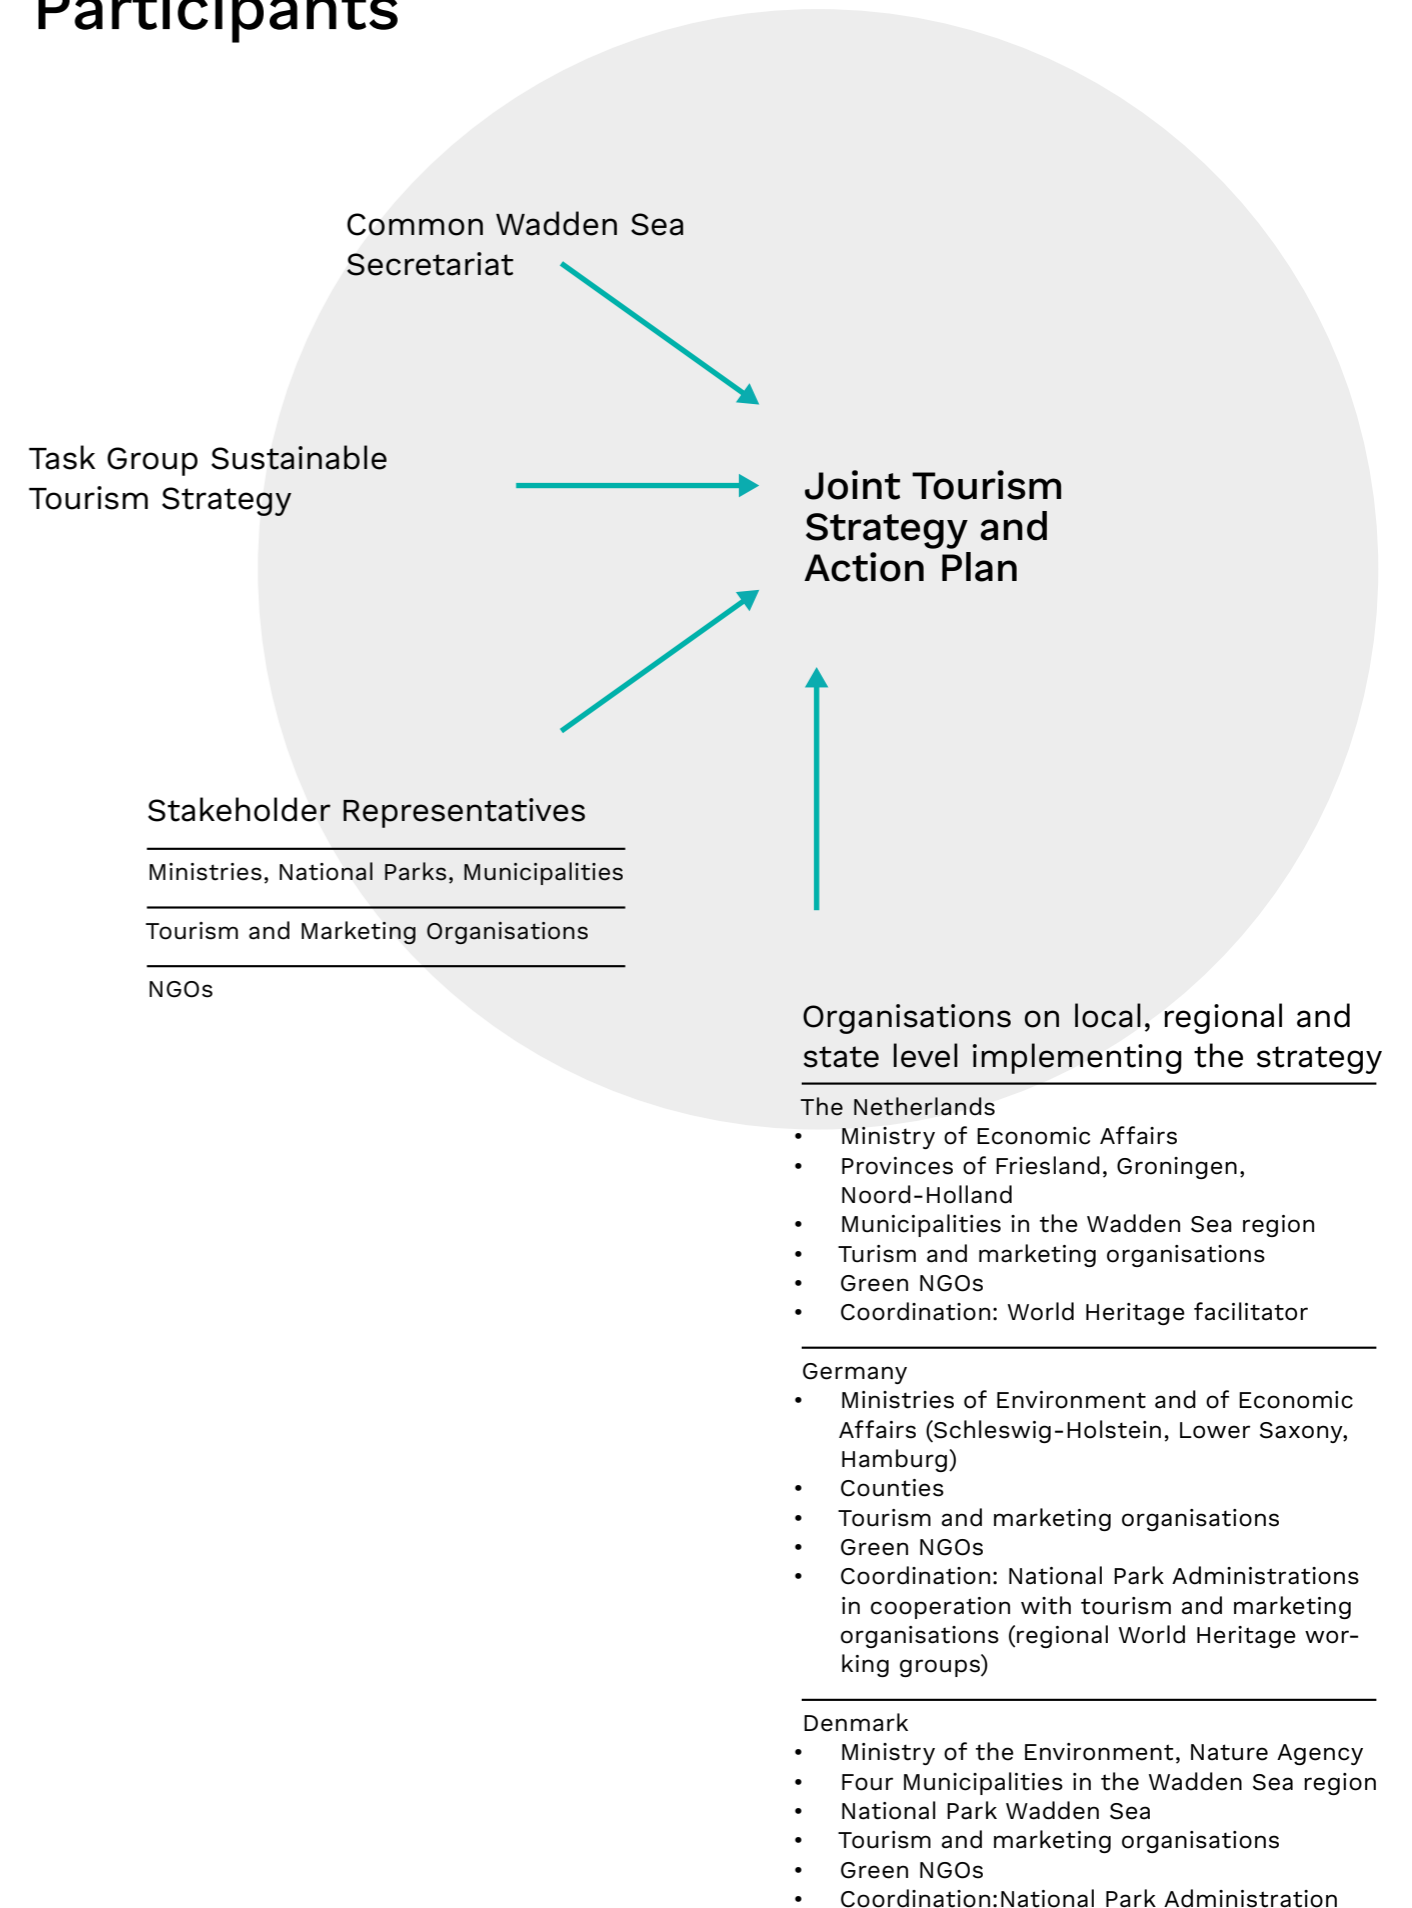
Participants

Common Wadden Sea Secretariat

Task Group Sustainable Tourism Strategy

Joint Tourism Strategy and Action Plan

Stakeholder Representatives

Ministries, National Parks, Municipalities

Tourism and Marketing Organisations

NGOs

Organisations on local, regional and state level implementing the strategy

The Netherlands
- Ministry of Economic Affairs
- Provinces of Friesland, Groningen, Noord-Holland
- Municipalities in the Wadden Sea region
- Turism and marketing organisations
- Green NGOs
- Coordination: World Heritage facilitator

Germany
- Ministries of Environment and of Economic Affairs (Schleswig-Holstein, Lower Saxony, Hamburg)
- Counties
- Tourism and marketing organisations
- Green NGOs
- Coordination: National Park Administrations in cooperation with tourism and marketing organisations (regional World Heritage working groups)

Denmark
- Ministry of the Environment, Nature Agency
- Four Municipalities in the Wadden Sea region
- National Park Wadden Sea
- Tourism and marketing organisations
- Green NGOs
- Coordination:National Park Administration